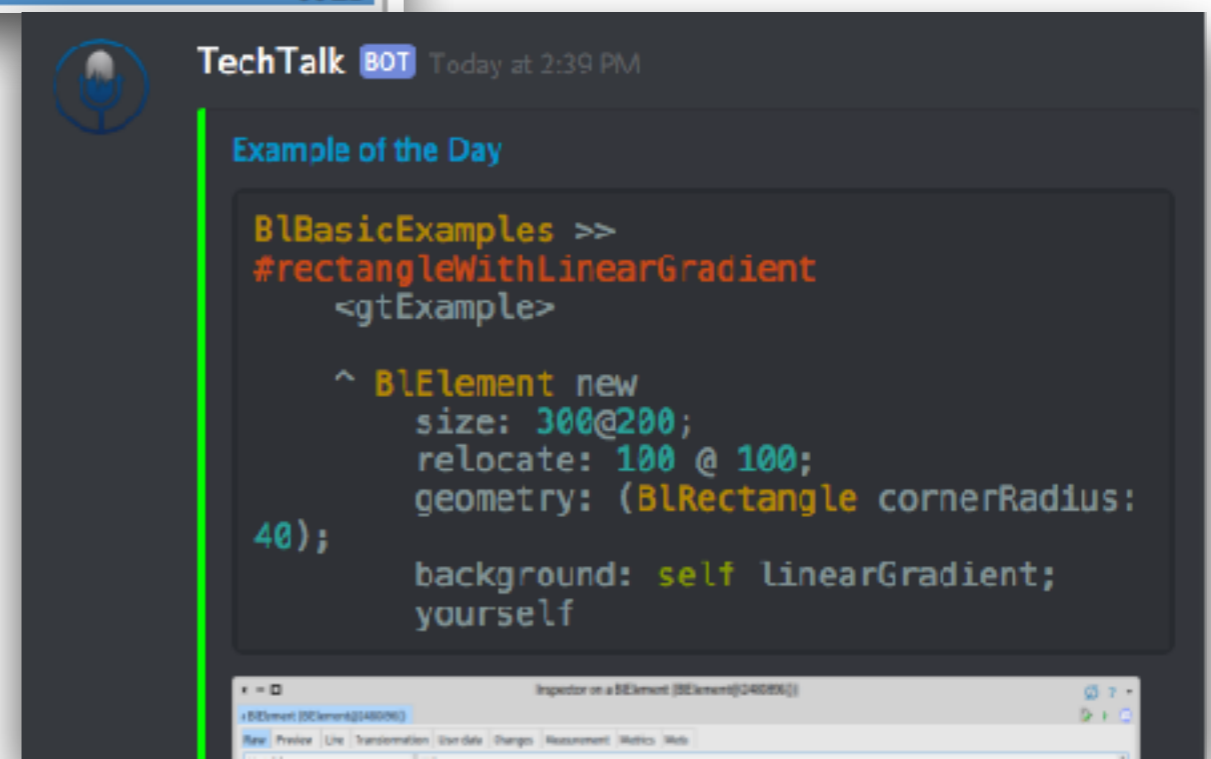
TechTalk BOT Today at 2:39 PM

Example of the Day

BlBasicExamples >>
#rectangleWithLinearGradient
	<gtExample>

	^ BlElement new
		size: 300@200;
		relocate: 100 @ 100;
		geometry: (BlRectangle cornerRadius: 40);
		background: self linearGradient;
		yourself

Inspector on a BlElement (BlElement(1248089U))

a BlElement (BlElement(1248089U))

Raw | Preview | Line | Transformation | User data | Changes | Measurement | Metrics | Web